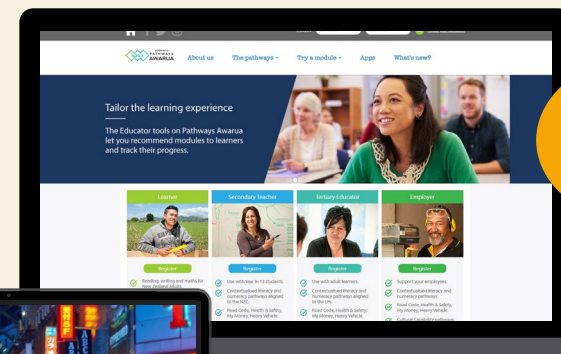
PATHWAYS AWARUA

About us

The pathways

Try a module

Apps

What's new?

Tailor the learning experience

The Educator tools on Pathways Awarua let you recommend modules to learners and track their progress.

Learner

Register

Reading, writing and maths for New Zealand adults.

Secondary Teacher

Register

Use with Year 9-13 students.

Contextualised literacy and numeracy pathways aligned to the NZC.

Road Code, Health & Safety, My Money, Heavy Vehicle.

Tertiary Educator

Register

Use with adult learners.

Contextualised literacy and numeracy pathways aligned to the LPs.

Road Code, Health & Safety, My Money, Heavy Vehicle.

Employer

Register

Support your employees.

Contextualised literacy and numeracy pathways.

Road Code, Health & Safety, My Money, Heavy Vehicle.

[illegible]